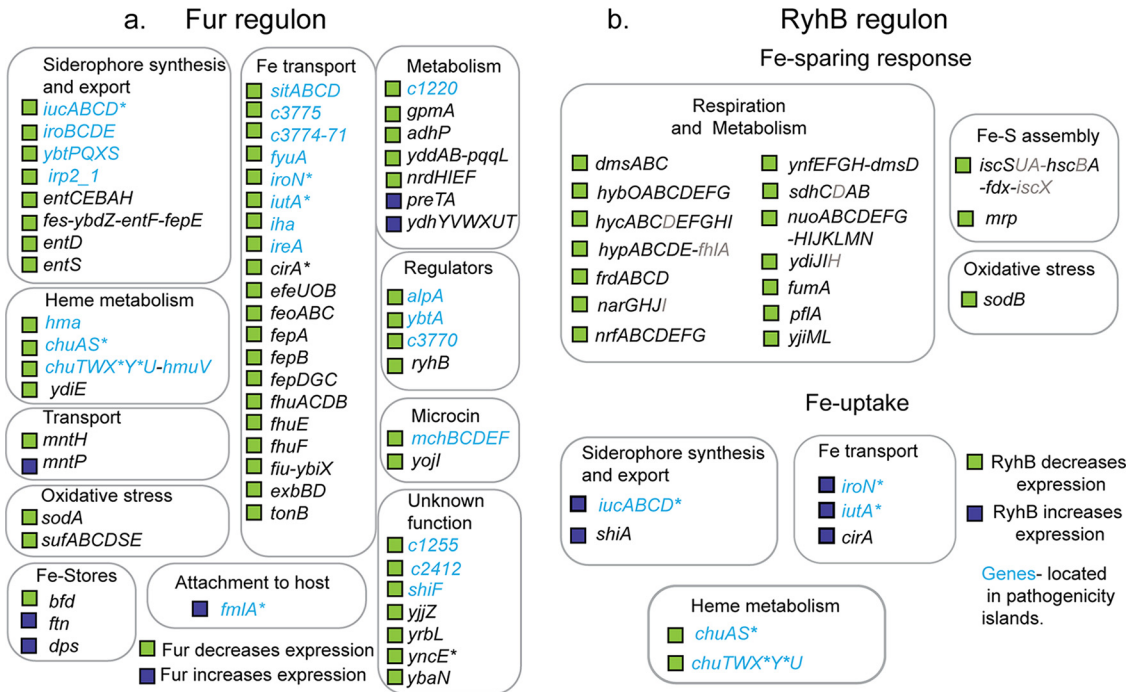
a. Fur regulon

Siderophore synthesis and export
iucABCD*
iroBCDE
ybtPQXS
irp2_1
entCEBAH
fes-ybdZ-entF-fepE
entD
entS

Heme metabolism
hma
chuAS*
chuTWX*Y*U-hmuV
ydiE

Transport
mntH
mntP

Oxidative stress
sodA
sufABCDSE

Fe-Stores
bfd
ftn
dps

Fe transport
sitABCD
c3775
c3774-71
fyuA
iroN*
iutA*
iha
ireA
cirA*
efeUOB
feoABC
fepA
fepB
fepDGC
fhuACDB
fhuE
fhuF
fiu-ybiX
exbBD
tonB

Metabolism
c1220
gpmA
adhP
yddAB-pqqL
nrdHIEF
preTA
ydhYVWXUT

Regulators
alpA
ybtA
c3770
ryhB

Microcin
mchBCDEF
yojI

Unknown function
c1255
c2412
shiF
yjjZ
yrbL
yncE*
ybaN

Attachment to host
fmlA*

Fur decreases expression
Fur increases expression

b. RyhB regulon

Fe-sparing response

Respiration and Metabolism
dmsABC
hybOABCDEFG
hycABCDEFGHI
hypABCDE-fhlA
frdABCD
narGHJI
nrfABCDEFG
ynfEFGH-dmsD
sdhCDAB
nuoABCDEFG-HIJKLMN
ydiJIH
fumA
pflA
yjiML

Fe-S assembly
iscSUA-hscBA-fdx-iscX
mrp

Oxidative stress
sodB

Fe-uptake

Siderophore synthesis and export
iucABCD*
shiA

Fe transport
iroN*
iutA*
cirA

Heme metabolism
chuAS*
chuTWX*Y*U

RyhB decreases expression
RyhB increases expression

Genes- located in pathogenicity islands.